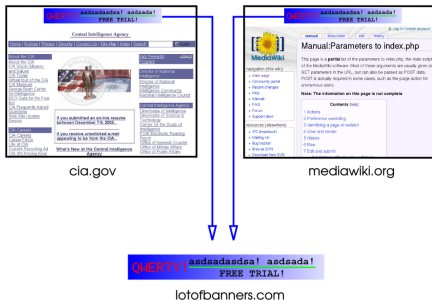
QUERY!! asdsadasdsa! asdsada!
FREE TRIAL!

Central Intelligence Agency

Home | Archive | Privacy | Security | Contact Us | Site Map | Index | Search

About the CIA
About the CIA
CIA Vision, Mission, and Values
CIA Today
Official Seal of the CIA
Director of Central Intelligence
CIA Museum
CIA Frequently Asked Questions

CIA Careers
CIA Careers
Life at CIA
Current Recruiting Ad

If you submitted an on-line resume between December 7-9, 2005...

If you received unsolicited e-mail appearing to be from the CIA...

What's New at the Central Intelligence Agency

Director of National Intelligence

Central Intelligence Agency

QUERY!! asdsadasdsa! asdsada!
FREE TRIAL!

Log in / create account

manual discussion edit history

MediaWiki

Manual:Parameters to index.php

This page is a partial list of the parameters to index.php, the main script of the MediaWiki software. Most of these arguments are usually given as GET parameters in the URL, but can also be passed as POST data. POST is actually required in some cases, such as the purge action for anonymous users.

Note: The information on this page is not complete

navigation
Main page
Community portal
Recent changes
Help
Manual
FAQ
Forum
Support desk

Contents [hide]
1 Actions
2 Preference overriding
3 Identifying a page or revision
4 View and render
5 History
6 Raw
7 Edit and submit

cia.gov

mediawiki.org

QUERY!! asdsadasdsa! asdsada!
FREE TRIAL!

lotofbanners.com